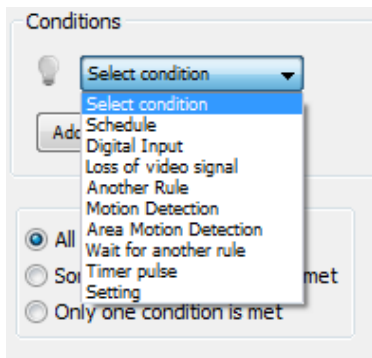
Conditions

Select condition

Select condition
Schedule
Digital Input
Loss of video signal
Another Rule
Motion Detection
Area Motion Detection
Wait for another rule
Timer pulse
Setting

Add

All

So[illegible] met

Only one condition is met